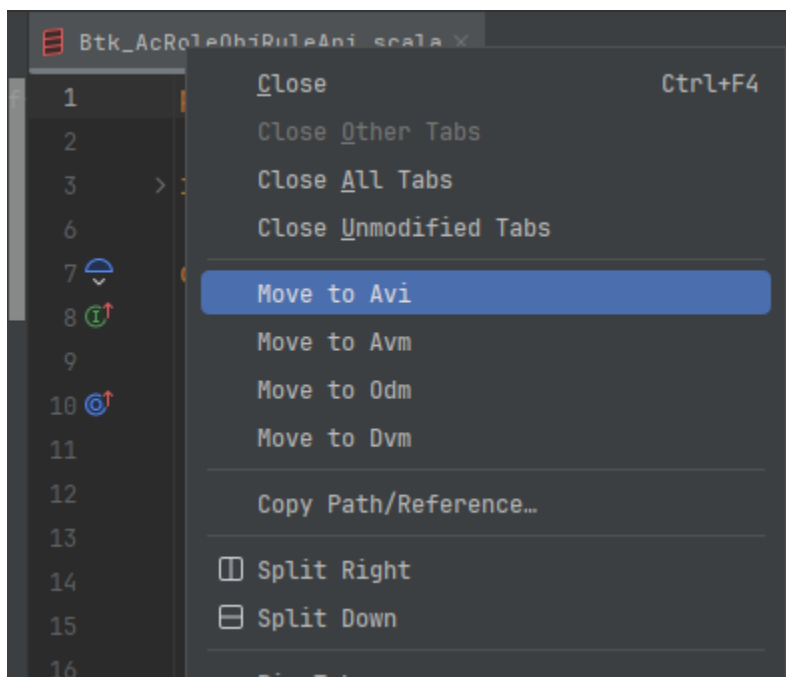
Btk_AcRoleObjRuleApi.scala ×

1
2
3
6
7
8
9
10
11
12
13
14
15
16

Close Ctrl+F4
Close Other Tabs
Close All Tabs
Close Unmodified Tabs
Move to Avi
Move to Avm
Move to Odm
Move to Dvm
Copy Path/Reference…
Split Right
Split Down
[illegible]